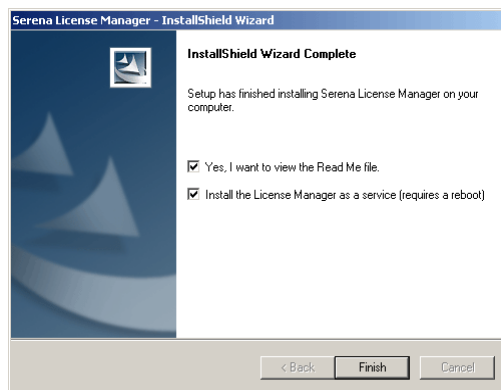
Serena License Manager - InstallShield Wizard

InstallShield Wizard Complete

Setup has finished installing Serena License Manager on your computer.

Yes, I want to view the Read Me file.

Install the License Manager as a service (requires a reboot)

< Back
Finish
Cancel